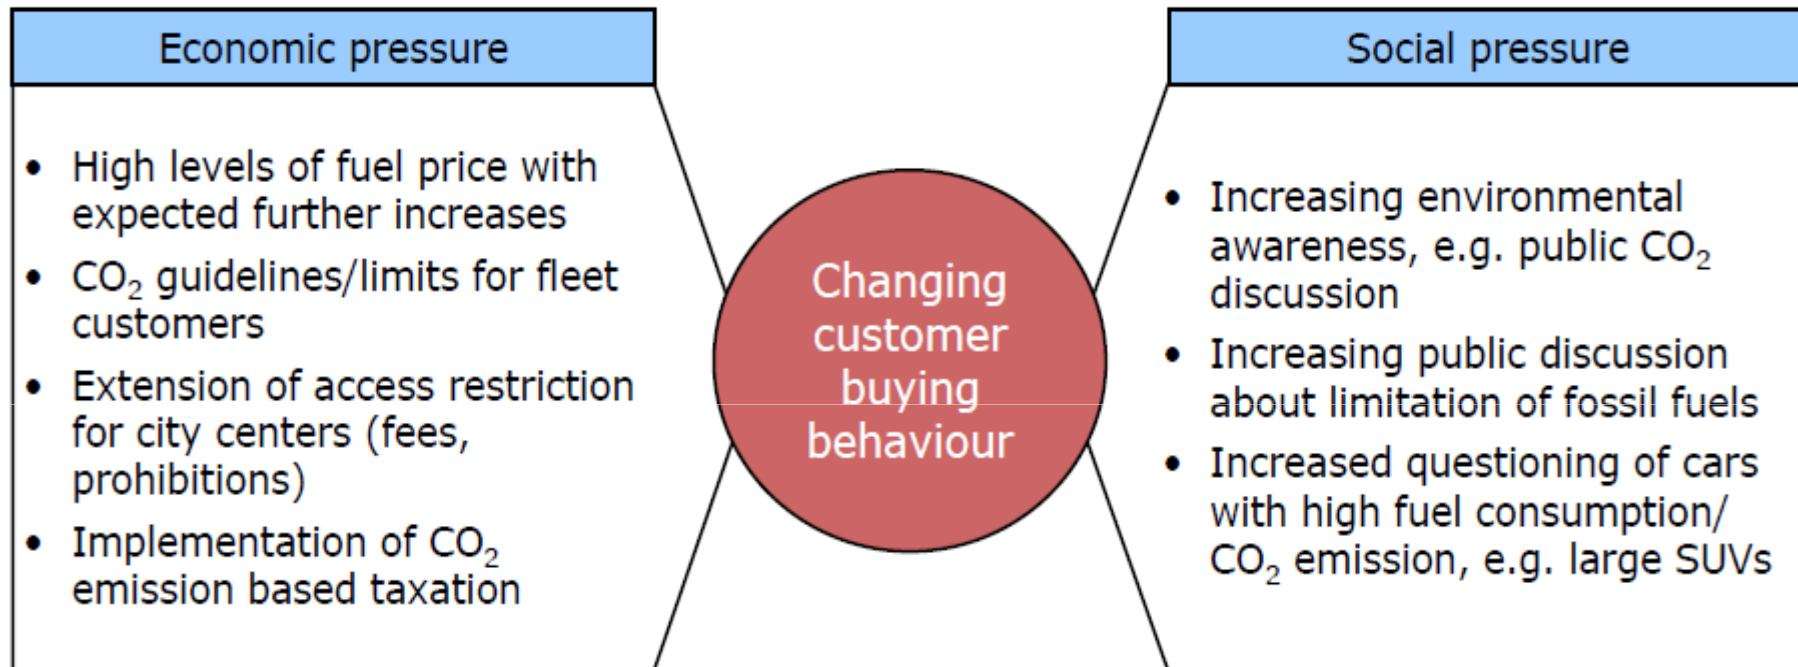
Economic pressure

- High levels of fuel price with expected further increases
- $CO_2$ guidelines/limits for fleet customers
- Extension of access restriction for city centers (fees, prohibitions)
- Implementation of $CO_2$ emission based taxation

Changing customer buying behaviour

Social pressure

- Increasing environmental awareness, e.g. public $CO_2$ discussion
- Increasing public discussion about limitation of fossil fuels
- Increased questioning of cars with high fuel consumption/ $CO_2$ emission, e.g. large SUVs